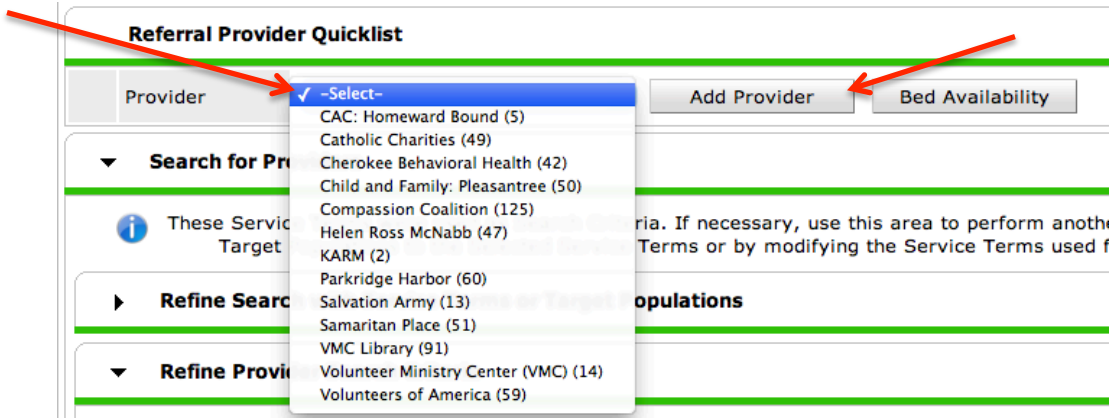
Referral Provider Quicklist

Provider

✓ -Select-
CAC: Homeward Bound (5)
Catholic Charities (49)
Cherokee Behavioral Health (42)
Child and Family: Pleasantree (50)
Compassion Coalition (125)
Helen Ross McNabb (47)
KARM (2)
Parkridge Harbor (60)
Salvation Army (13)
Samaritan Place (51)
VMC Library (91)
Volunteer Ministry Center (VMC) (14)
Volunteers of America (59)

Add Provider

Bed Availability

Search for Pro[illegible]

These Service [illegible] Criteria. If necessary, use this area to perform anothe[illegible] Target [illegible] Terms or by modifying the Service Terms used f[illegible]

Refine Searc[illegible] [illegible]opulations

Refine Provi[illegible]